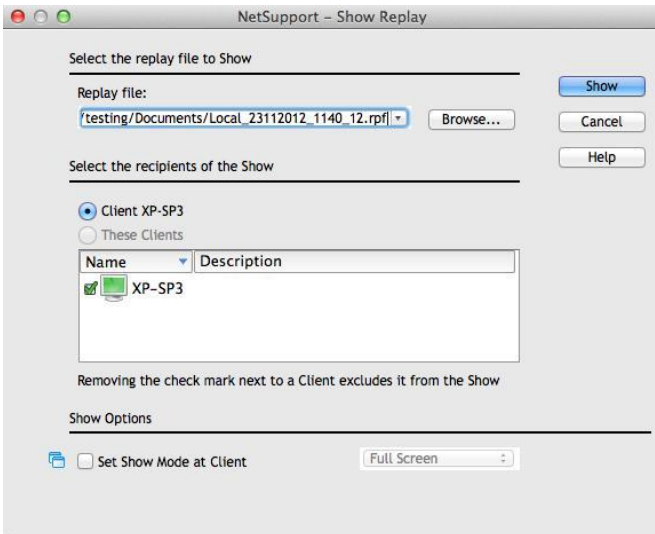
NetSupport – Show Replay

Select the replay file to Show

Replay file:

'testing/Documents/Local_23112012_1140_12.rpf

Browse...

Show

Cancel

Help

Select the recipients of the Show

Client XP-SP3

These Clients

| Name | Description |
|---|---|
| XP-SP3 | |

Removing the check mark next to a Client excludes it from the Show

Show Options

Set Show Mode at Client

Full Screen